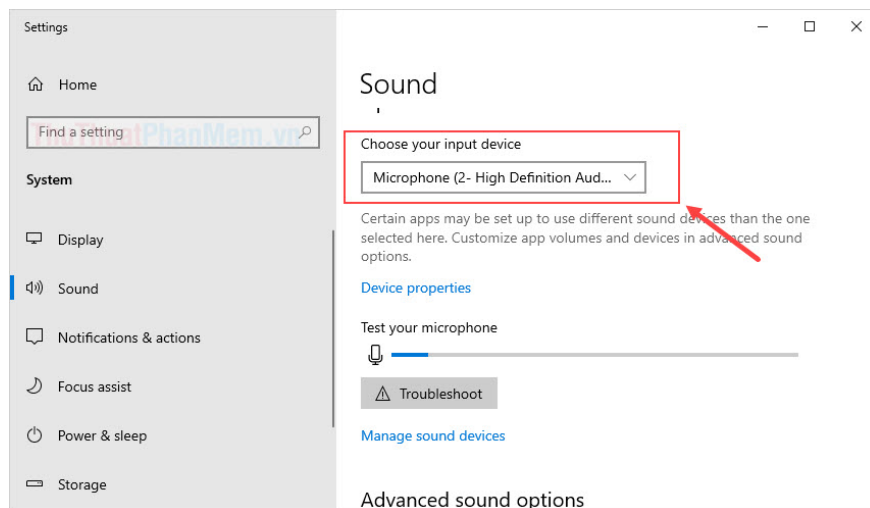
Settings

Home

Find a setting

ThuThuatPhanMem.vn

System

Display

Sound

Notifications & actions

Focus assist

Power & sleep

Storage

Sound

Choose your input device

Microphone (2- High Definition Aud...

Certain apps may be set up to use different sound devices than the one selected here. Customize app volumes and devices in advanced sound options.

Device properties

Test your microphone

Troubleshoot

Manage sound devices

Advanced sound options